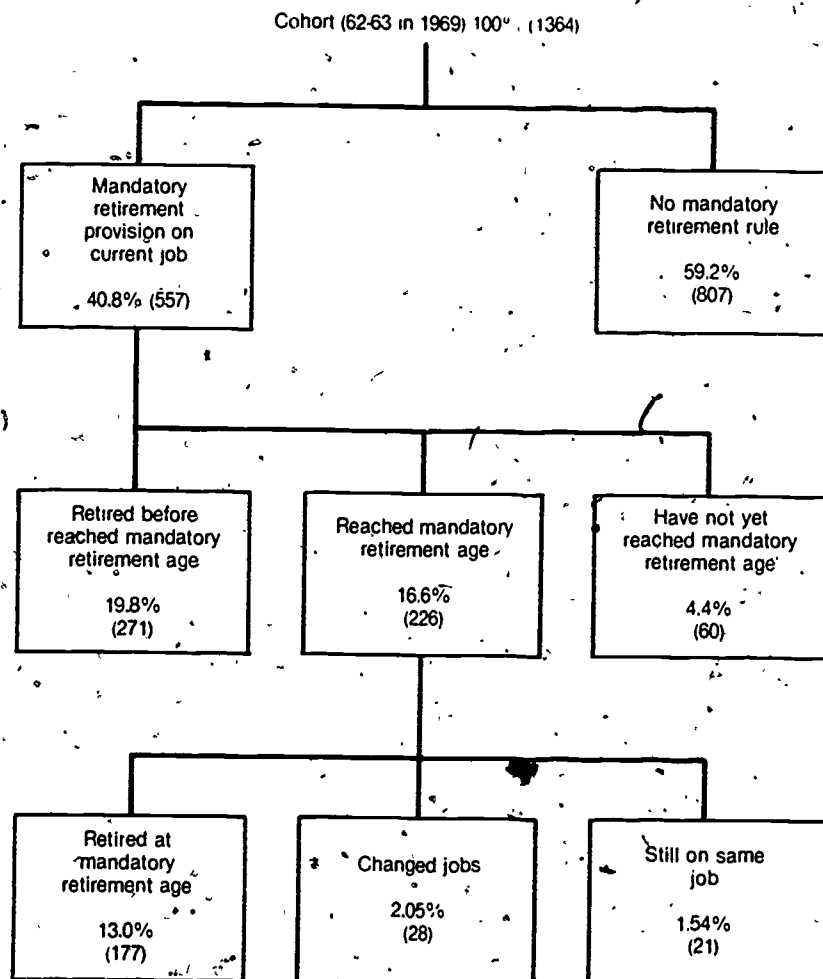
Cohort (62-63 in 1969) 100% (1364)

Mandatory retirement provision on current job

40.8% (557)

No mandatory retirement rule

59.2%
(807)

Retired before reached mandatory retirement age

19.8%
(271)

Reached mandatory retirement age

16.6%
(226)

Have not yet reached mandatory retirement age

4.4%
(60)

Retired at mandatory retirement age

13.0%
(177)

Changed jobs

2.05%
(28)

Still on same job

1.54%
(21)